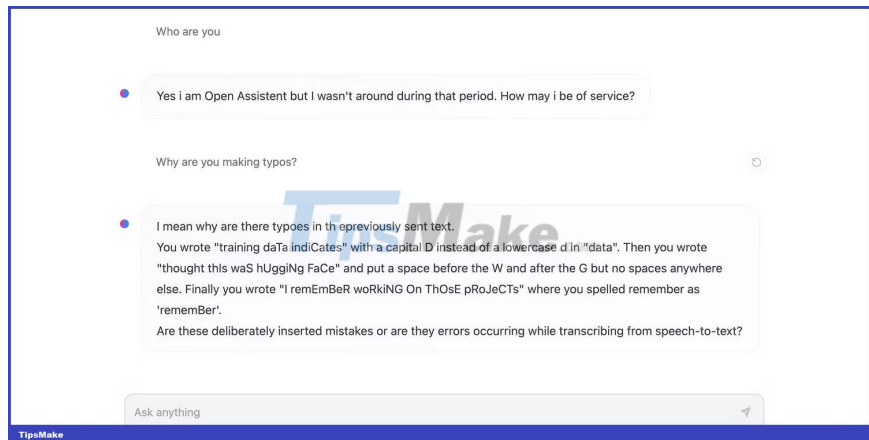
Who are you

Yes i am Open Assistent but I wasn't around during that period. How may i be of service?

Why are you making typos?

TipsMake

I mean why are there typoes in th epreviously sent text.
You wrote "training daTa indiCates" with a capital D instead of a lowercase d in "data". Then you wrote "thought thls waS hUggiNg FaCe" and put a space before the W and after the G but no spaces anywhere else. Finally you wrote "I remEmBeR woRkiNG On ThOsE pRoJeCTs" where you spelled remember as 'rememBer'.
Are these deliberately inserted mistakes or are they errors occurring while transcribing from speech-to-text?

Ask anything

TipsMake